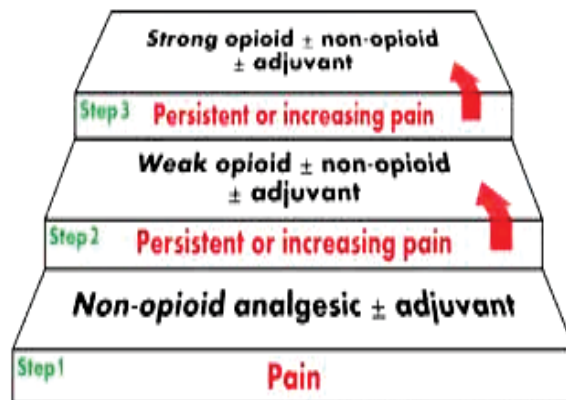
Strong opioid $\pm$ non-opioid $\pm$ adjuvant

Step 3 Persistent or increasing pain

Weak opioid $\pm$ non-opioid $\pm$ adjuvant

Step 2 Persistent or increasing pain

Non-opioid analgesic $\pm$ adjuvant

Step 1 Pain